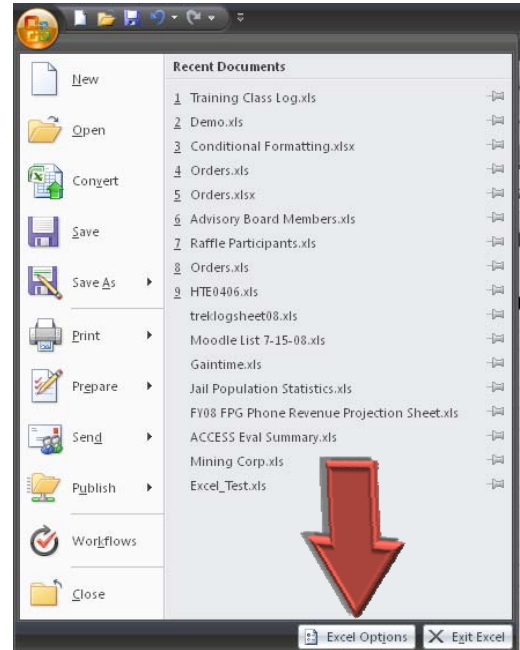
New

Open

Convert

Save

Save As

Print

Prepare

Send

Publish

Workflows

Close

Recent Documents

1 Training Class Log.xls

2 Demo.xls

3 Conditional Formatting.xlsx

4 Orders.xls

5 Orders.xlsx

6 Advisory Board Members.xls

7 Raffle Participants.xls

8 Orders.xls

9 HTE0406.xls

trek:logsheet08.xls

Moodle List 7-15-08.xls

Gaintime.xls

Jail Population Statistics.xls

FY08 FPG Phone Revenue Projection Sheet.xls

ACCESS Eval Summary.xls

Mining Corp.xls

Excel_Test.xls

Excel Options

Exit Excel